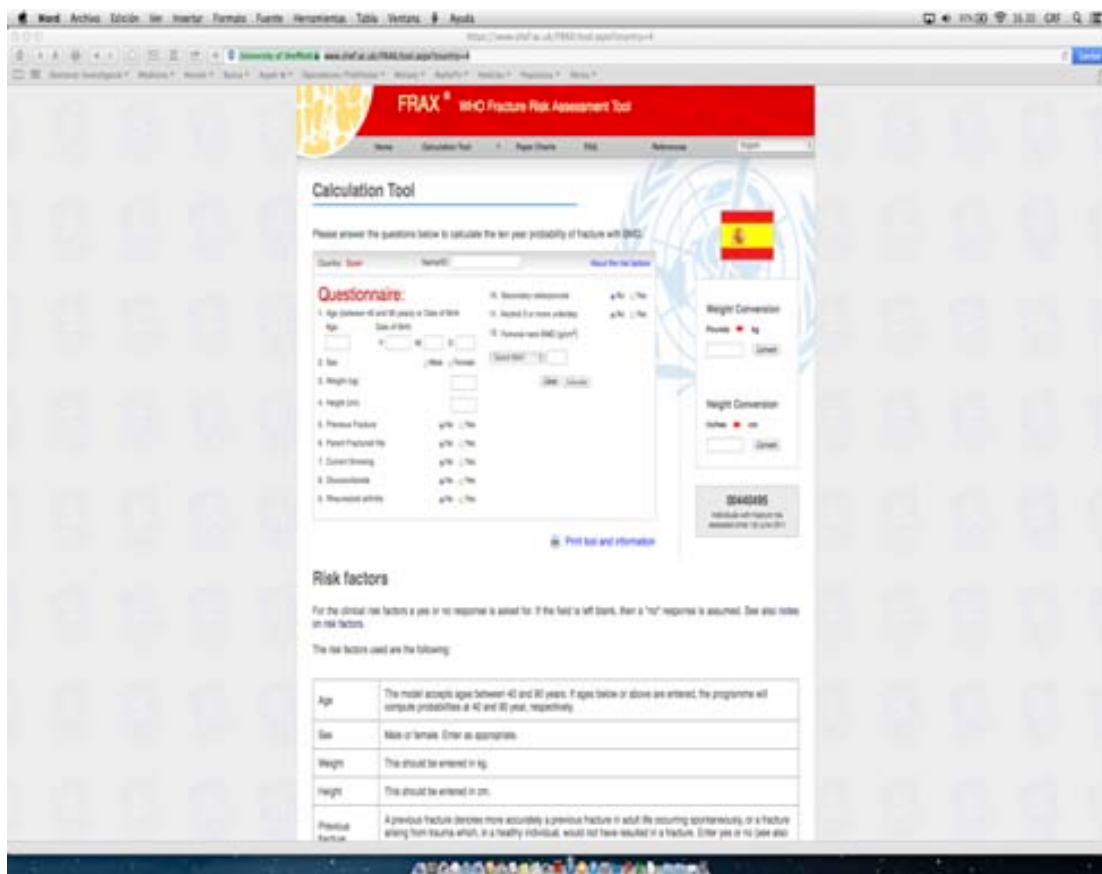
Word Archivo Edición Ver Insertar Formato Fuente Herramientas Tabla Ventana Ayuda

FRAX® WHO Fracture Risk Assessment Tool

Home Calculation Tool Paper Charts FAQ References English

Calculation Tool

Please answer the questions below to calculate the ten year probability of fracture with BMD.

Country: Spain Name/ID: About the risk factors

Questionnaire:

1. Age (between 40 and 90 years) or Date of Birth
Age: Date of Birth:
Y: M: D:

2. Sex Male Female

3. Weight (kg)

4. Height (cm)

5. Previous Fracture No Yes

6. Parent Fractured Hip No Yes

7. Current Smoking No Yes

8. Glucocorticoids No Yes

9. Rheumatoid arthritis No Yes

10. Secondary osteoporosis No Yes

11. Alcohol 3 or more units/day No Yes

12. Femoral neck BMD (g/cm²)

Select BMD

Clear Calculate

Weight Conversion
Pounds kg
Convert

Height Conversion
Inches cm
Convert

00440495
Individuals with fracture risk assessed since 1st June 2011

Print tool and information

Risk factors

For the clinical risk factors a yes or no response is asked for. If the field is left blank, then a "no" response is assumed. See also notes on risk factors.

The risk factors used are the following:

| Age | The model accepts ages between 40 and 90 years. If ages below or above are entered, the programme will compute probabilities at 40 and 90 year, respectively. |
|---|---|
| Sex | Male or female. Enter as appropriate. |
| Weight | This should be entered in kg. |
| Height | This should be entered in cm. |
| Previous fracture | A previous fracture denotes more accurately a previous fracture in adult life occurring spontaneously, or a fracture arising from trauma which, in a healthy individual, would not have resulted in a fracture. Enter yes or no (see also |